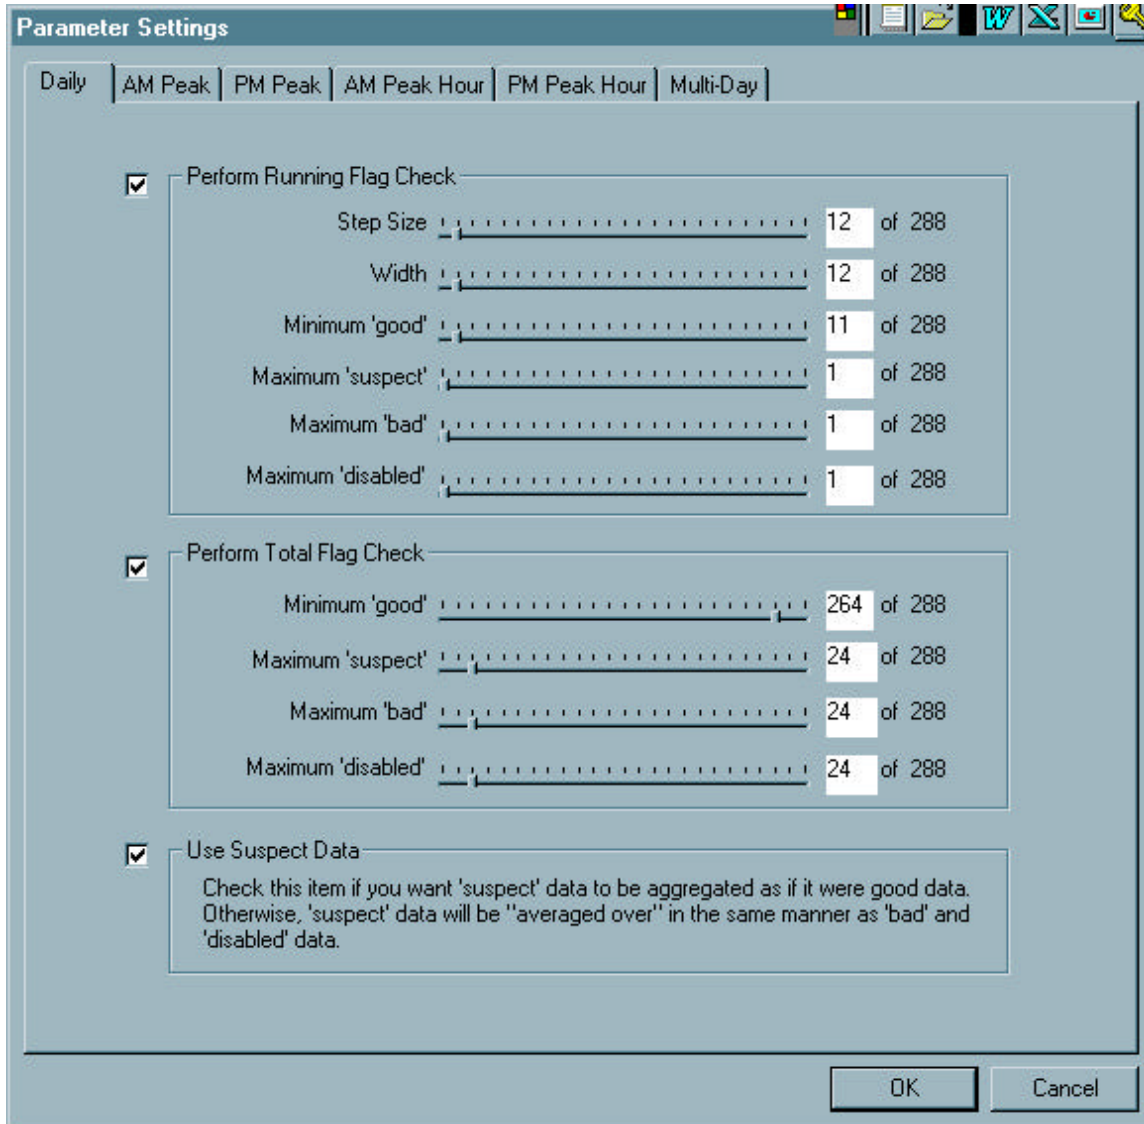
Parameter Settings

Daily | AM Peak | PM Peak | AM Peak Hour | PM Peak Hour | Multi-Day

Perform Running Flag Check

Step Size 12 of 288

Width 12 of 288

Minimum 'good' 11 of 288

Maximum 'suspect' 1 of 288

Maximum 'bad' 1 of 288

Maximum 'disabled' 1 of 288

Perform Total Flag Check

Minimum 'good' 264 of 288

Maximum 'suspect' 24 of 288

Maximum 'bad' 24 of 288

Maximum 'disabled' 24 of 288

Use Suspect Data

Check this item if you want 'suspect' data to be aggregated as if it were good data. Otherwise, 'suspect' data will be "averaged over" in the same manner as 'bad' and 'disabled' data.

OK

Cancel